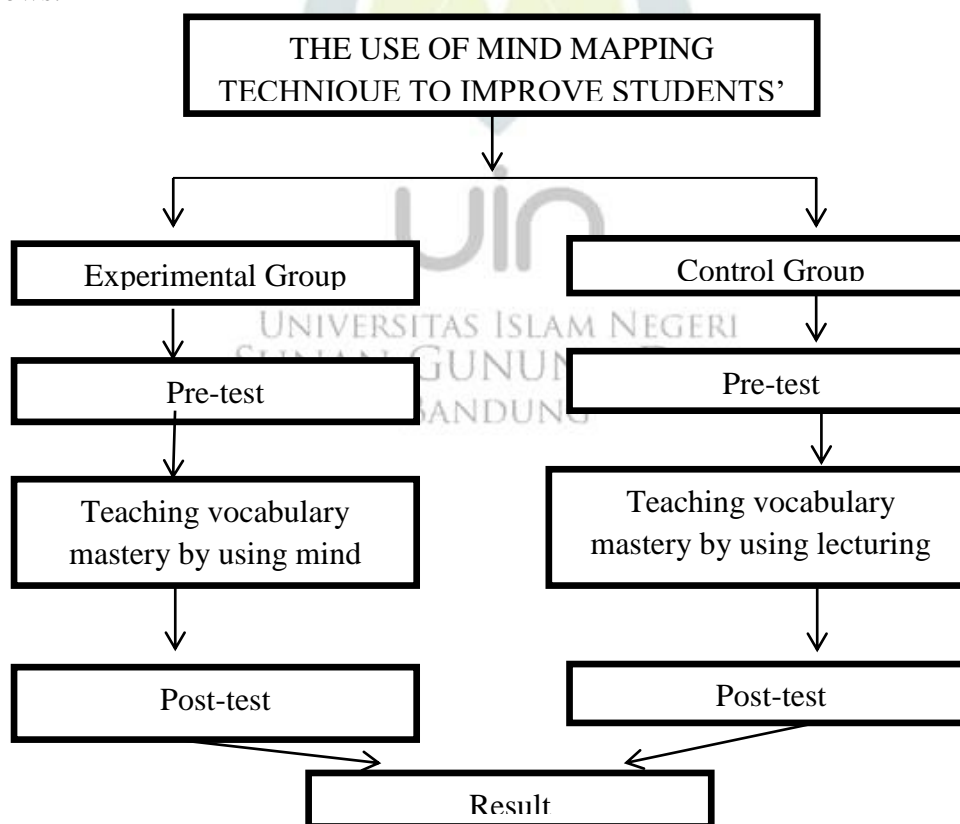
follows:

THE USE OF MIND MAPPING TECHNIQUE TO IMPROVE STUDENTS'

Experimental Group

Control Group

UNIVERSITAS ISLAM NEGERI
SUNAN GUNUNG DJATI
BANDUNG

Pre-test

Pre-test

Teaching vocabulary mastery by using mind

Teaching vocabulary mastery by using lecturing

Post-test

Post-test

Result